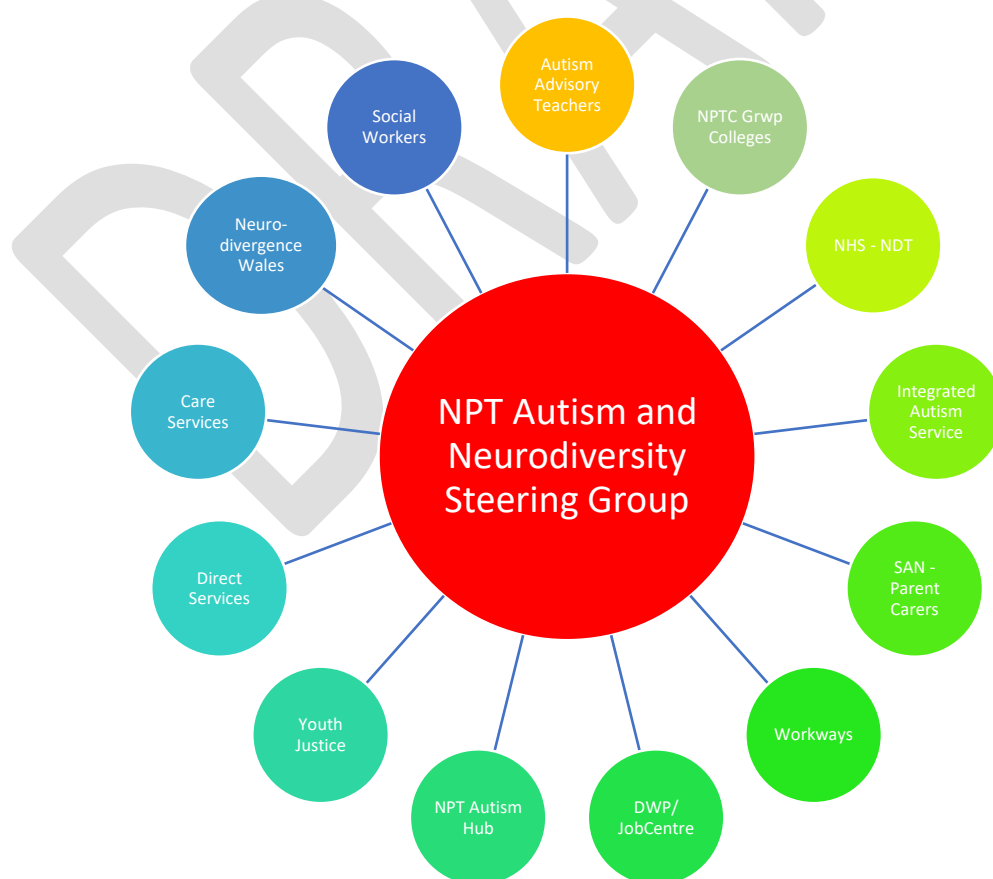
NPT Autism and Neurodiversity Steering Group

Autism Advisory Teachers

NPTC Grwp Colleges

NHS - NDT

Integrated Autism Service

SAN - Parent Carers

Workways

DWP/ JobCentre

NPT Autism Hub

Youth Justice

Direct Services

Care Services

Neuro-divergence Wales

Social Workers